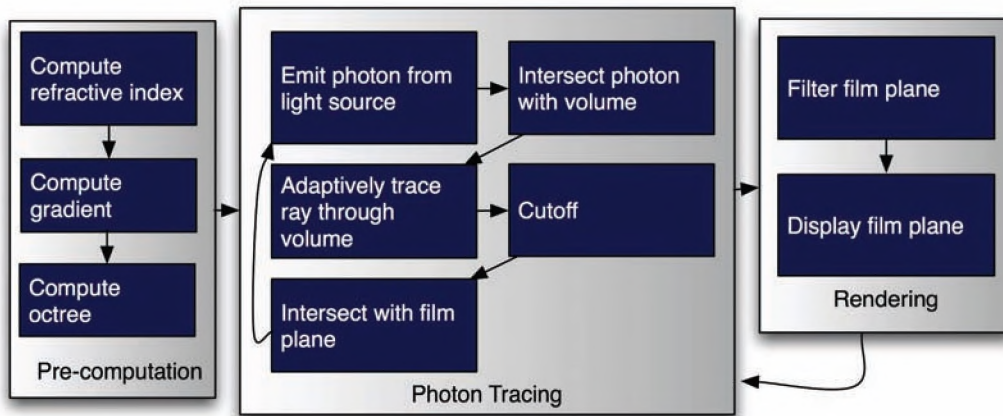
Compute refractive index

Compute gradient

Compute octree

Pre-computation

Emit photon from light source

Intersect photon with volume

Adaptively trace ray through volume

Cutoff

Intersect with film plane

Photon Tracing

Filter film plane

Display film plane

Rendering